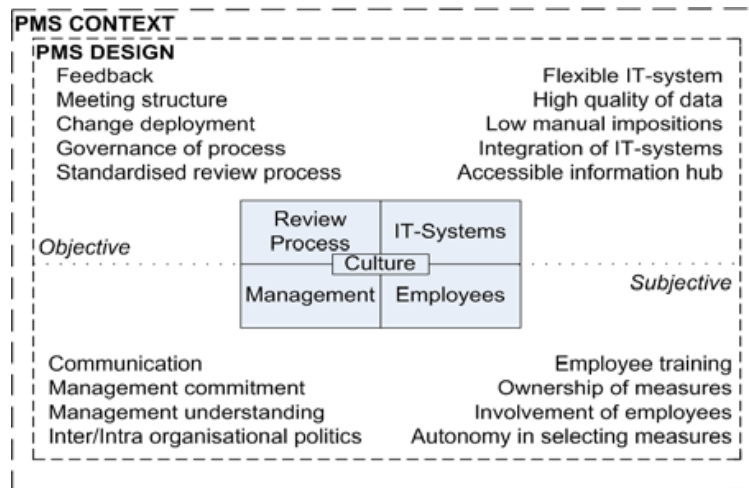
PMS CONTEXT

PMS DESIGN

Feedback
Meeting structure
Change deployment
Governance of process
Standardised review process

Flexible IT-system
High quality of data
Low manual impositions
Integration of IT-systems
Accessible information hub

Objective

Review Process

IT-Systems

Culture

Management

Employees

Subjective

Communication
Management commitment
Management understanding
Inter/Intra organisational politics

Employee training
Ownership of measures
Involvement of employees
Autonomy in selecting measures